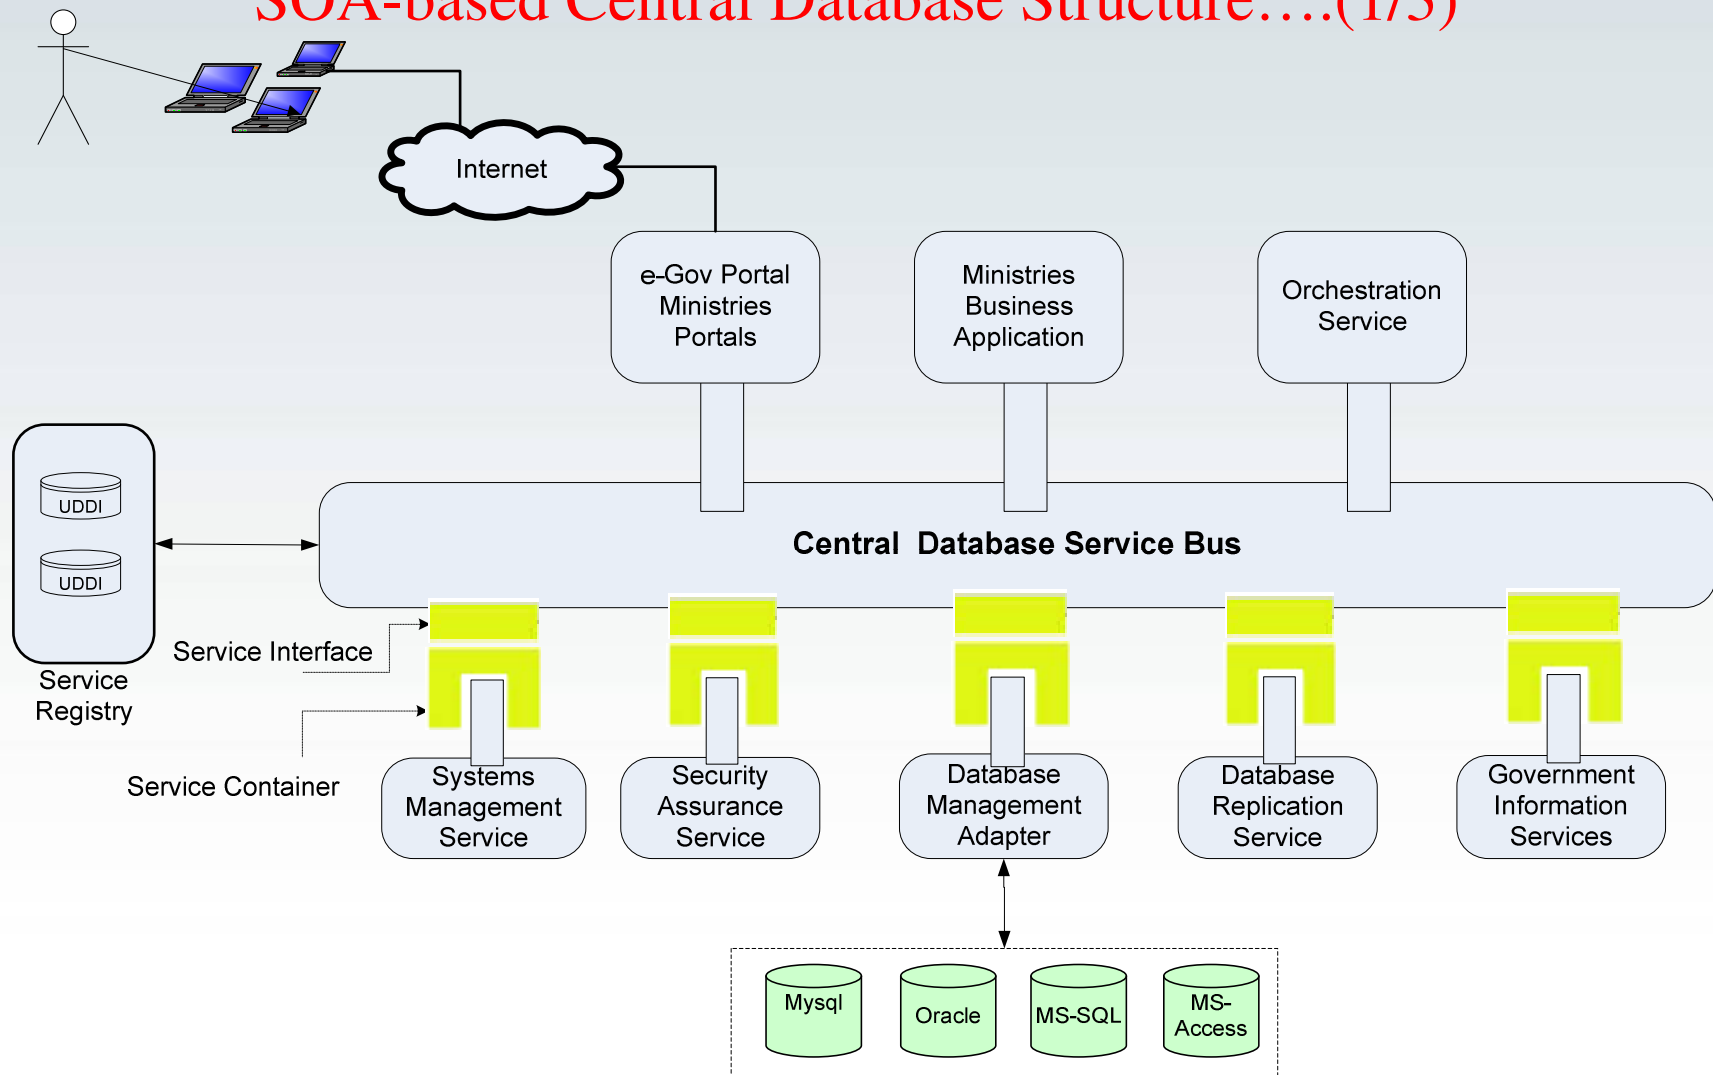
SOA-based Central Database Structure….(1/3)

Internet

e-Gov Portal Ministries Portals

Ministries Business Application

Orchestration Service

UDDI

UDDI

Service Registry

Central Database Service Bus

Service Interface

Service Container

Systems Management Service

Security Assurance Service

Database Management Adapter

Database Replication Service

Government Information Services

Mysql

Oracle

MS-SQL

MS-Access